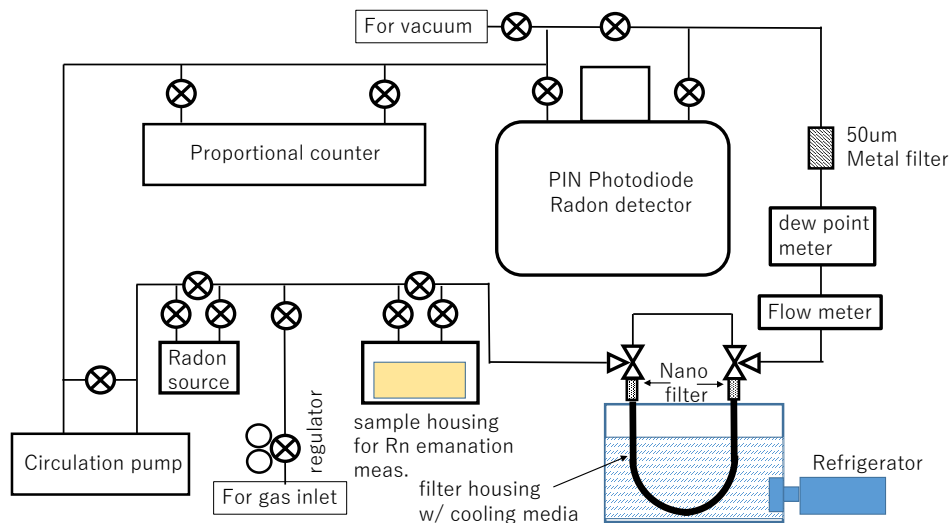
For vacuum

Proportional counter

PIN Photodiode
Radon detector

50um
Metal filter

dew point
meter

Flow meter

Radon
source

regulator

sample housing
for Rn emanation
meas.

Nano
filter

Circulation pump

For gas inlet

filter housing
w/ cooling media

Refrigerator